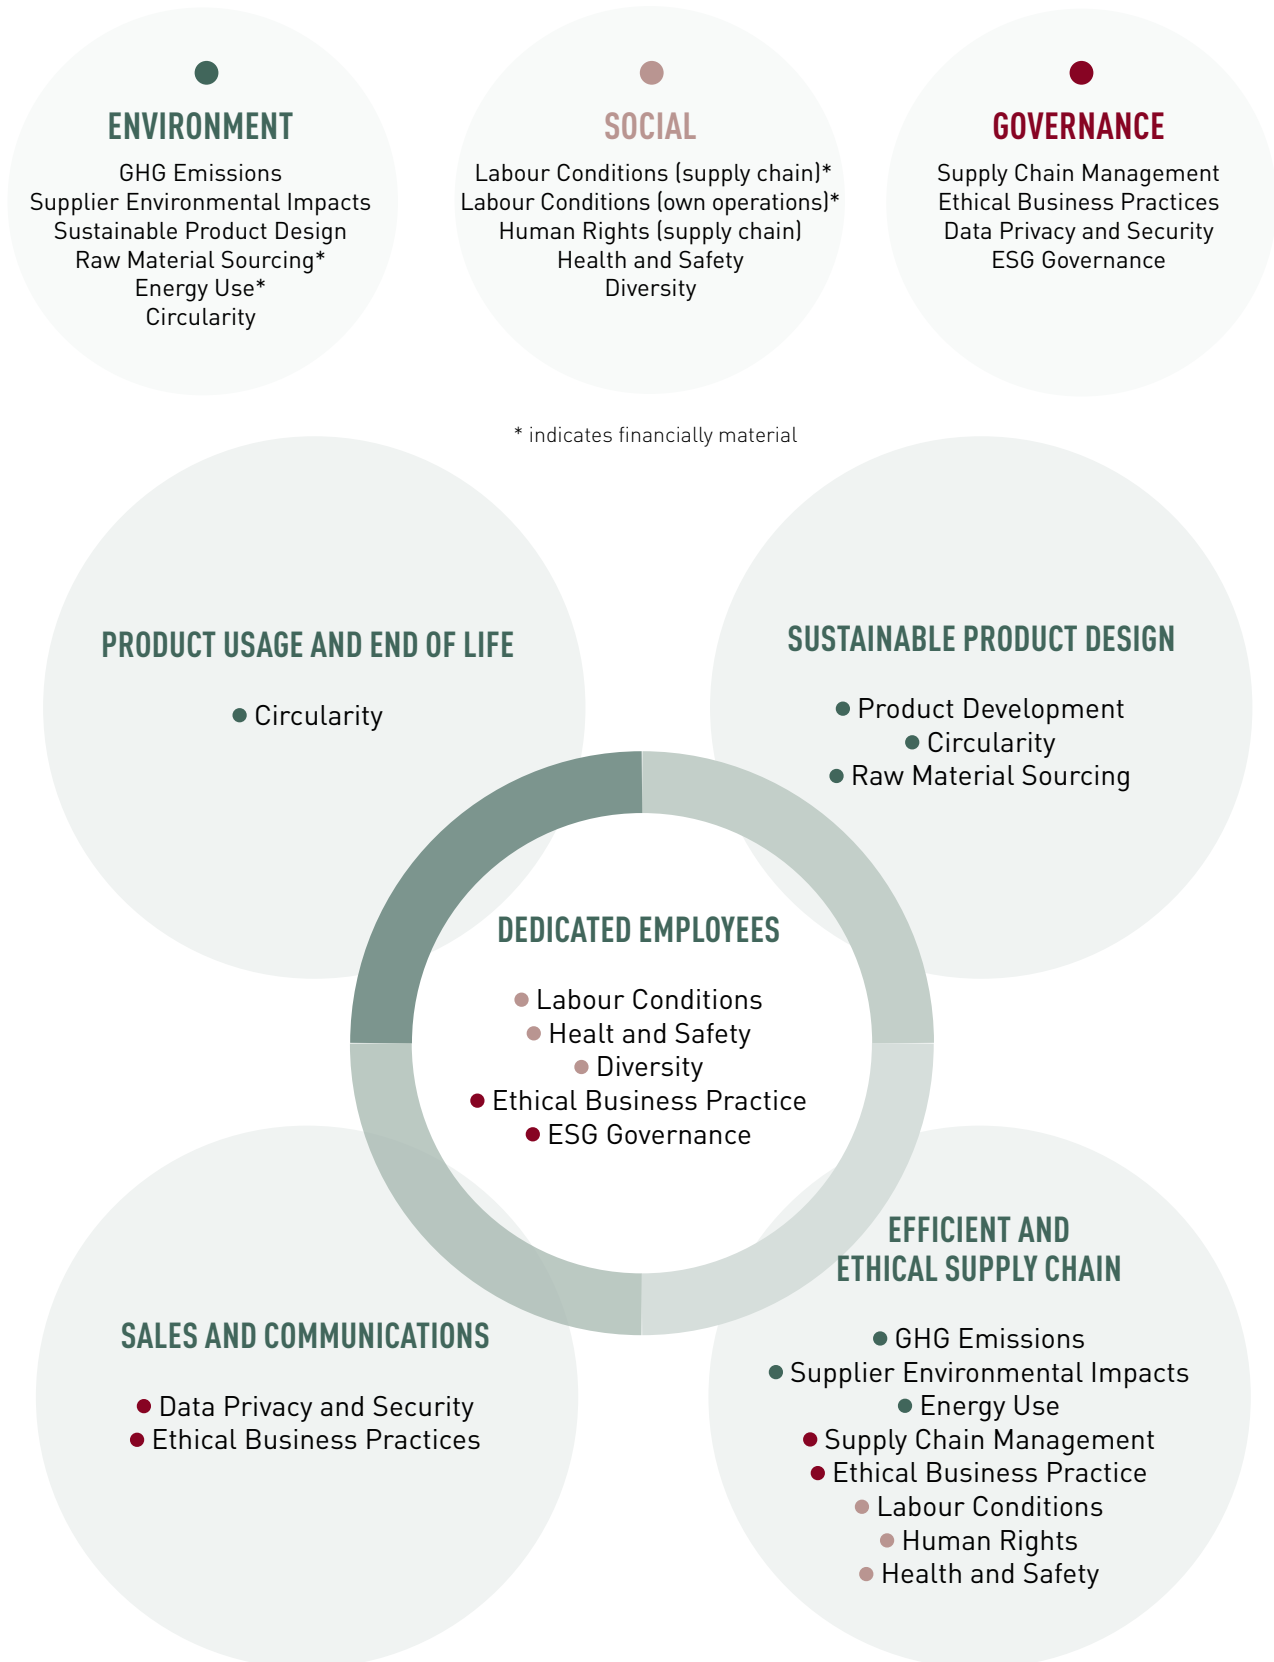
ENVIRONMENT

GHG Emissions
Supplier Environmental Impacts
Sustainable Product Design
Raw Material Sourcing*
Energy Use*
Circularity

SOCIAL

Labour Conditions (supply chain)*
Labour Conditions (own operations)*
Human Rights (supply chain)
Health and Safety
Diversity

GOVERNANCE

Supply Chain Management
Ethical Business Practices
Data Privacy and Security
ESG Governance

* indicates financially material

PRODUCT USAGE AND END OF LIFE

Circularity

SUSTAINABLE PRODUCT DESIGN

Product Development
Circularity
Raw Material Sourcing

DEDICATED EMPLOYEES

Labour Conditions
Healt and Safety
Diversity
Ethical Business Practice
ESG Governance

SALES AND COMMUNICATIONS

Data Privacy and Security
Ethical Business Practices

EFFICIENT AND ETHICAL SUPPLY CHAIN

GHG Emissions
Supplier Environmental Impacts
Energy Use
Supply Chain Management
Ethical Business Practice
Labour Conditions
Human Rights
Health and Safety